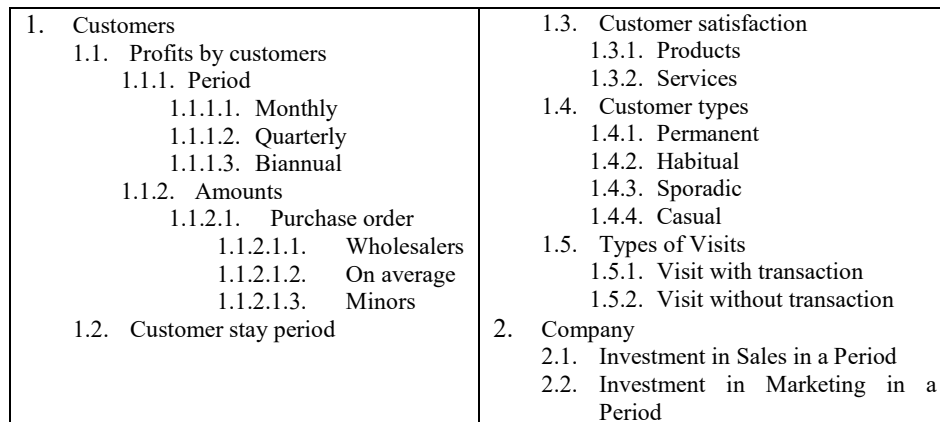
1. Customers
1.1. Profits by customers
1.1.1. Period
1.1.1.1. Monthly
1.1.1.2. Quarterly
1.1.1.3. Biannual
1.1.2. Amounts
1.1.2.1. Purchase order
1.1.2.1.1. Wholesalers
1.1.2.1.2. On average
1.1.2.1.3. Minors
1.2. Customer stay period

1.3. Customer satisfaction
1.3.1. Products
1.3.2. Services
1.4. Customer types
1.4.1. Permanent
1.4.2. Habitual
1.4.3. Sporadic
1.4.4. Casual
1.5. Types of Visits
1.5.1. Visit with transaction
1.5.2. Visit without transaction
2. Company
2.1. Investment in Sales in a Period
2.2. Investment in Marketing in a Period